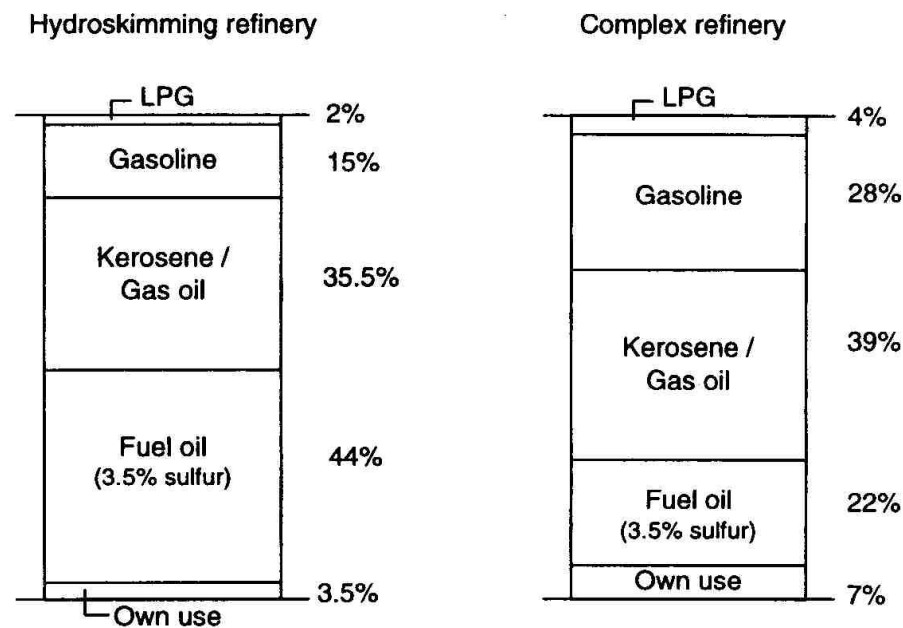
Hydroskimming refinery

LPG 2%

Gasoline 15%

Kerosene / Gas oil 35.5%

Fuel oil (3.5% sulfur) 44%

3.5%

Own use

Complex refinery

LPG 4%

Gasoline 28%

Kerosene / Gas oil 39%

Fuel oil (3.5% sulfur) 22%

Own use 7%